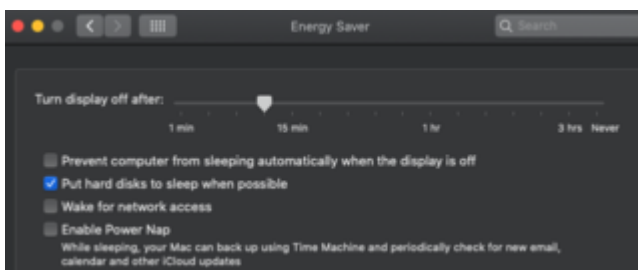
Energy Saver

Search

Turn display off after:

1 min 15 min 1 hr 3 hrs Never

Prevent computer from sleeping automatically when the display is off

Put hard disks to sleep when possible

Wake for network access

Enable Power Nap

While sleeping, your Mac can back up using Time Machine and periodically check for new email, calendar and other iCloud updates